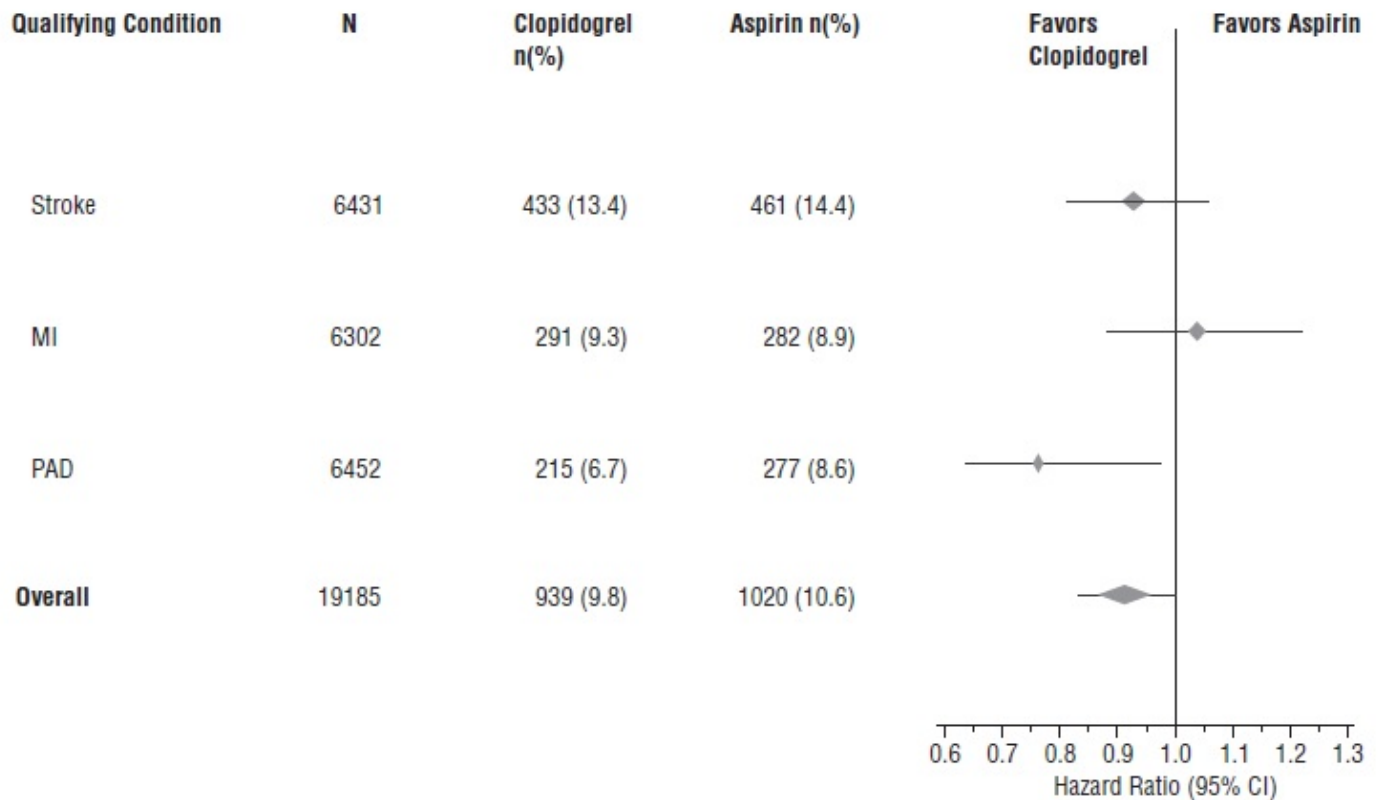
| Qualifying Condition | N | Clopidogrel n(%) | Aspirin n(%) |
|---|---|---|---|
| Stroke | 6431 | 433 (13.4) | 461 (14.4) |
| MI | 6302 | 291 (9.3) | 282 (8.9) |
| PAD | 6452 | 215 (6.7) | 277 (8.6) |
| **Overall** | 19185 | 939 (9.8) | 1020 (10.6) |

Favors Clopidogrel

Favors Aspirin

0.6 0.7 0.8 0.9 1.0 1.1 1.2 1.3

Hazard Ratio (95% CI)